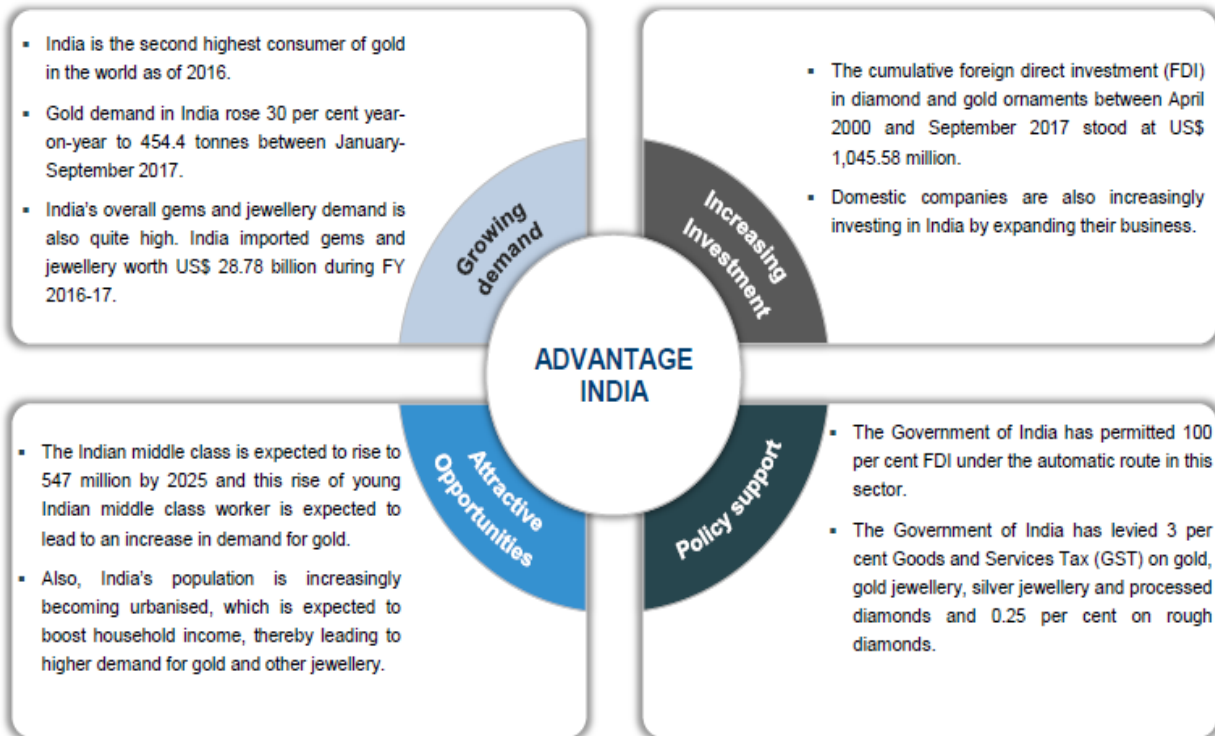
▪ India is the second highest consumer of gold in the world as of 2016.

▪ Gold demand in India rose 30 per cent year-on-year to 454.4 tonnes between January-September 2017.

▪ India's overall gems and jewellery demand is also quite high. India imported gems and jewellery worth US$ 28.78 billion during FY 2016-17.

Growing demand

Increasing Investment

▪ The cumulative foreign direct investment (FDI) in diamond and gold ornaments between April 2000 and September 2017 stood at US$ 1,045.58 million.

▪ Domestic companies are also increasingly investing in India by expanding their business.

ADVANTAGE INDIA

▪ The Indian middle class is expected to rise to 547 million by 2025 and this rise of young Indian middle class worker is expected to lead to an increase in demand for gold.

▪ Also, India's population is increasingly becoming urbanised, which is expected to boost household income, thereby leading to higher demand for gold and other jewellery.

Attractive Opportunities

Policy support

▪ The Government of India has permitted 100 per cent FDI under the automatic route in this sector.

▪ The Government of India has levied 3 per cent Goods and Services Tax (GST) on gold, gold jewellery, silver jewellery and processed diamonds and 0.25 per cent on rough diamonds.